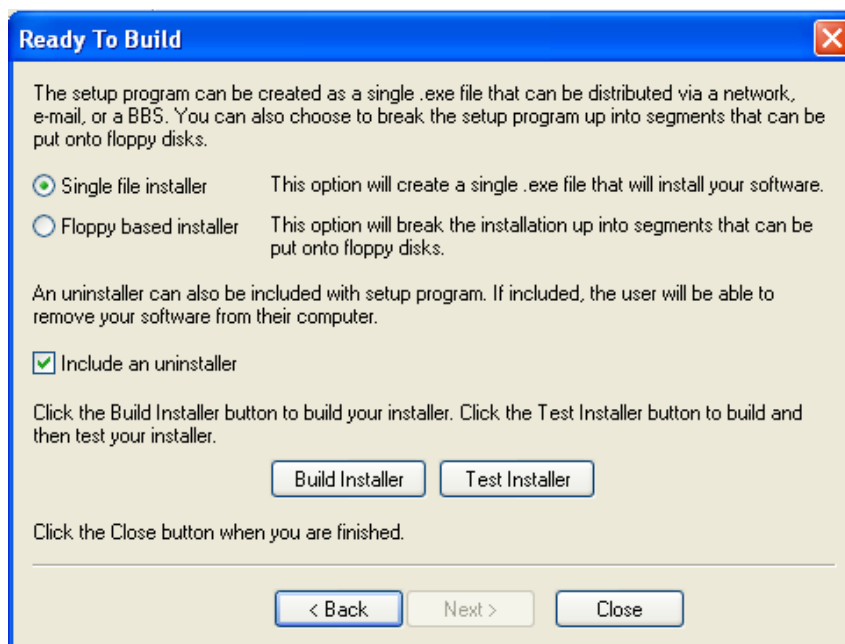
Ready To Build

The setup program can be created as a single .exe file that can be distributed via a network, e-mail, or a BBS. You can also choose to break the setup program up into segments that can be put onto floppy disks.

Single file installer	This option will create a single .exe file that will install your software.

Floppy based installer	This option will break the installation up into segments that can be put onto floppy disks.

An uninstaller can also be included with setup program. If included, the user will be able to remove your software from their computer.

Include an uninstaller

Click the Build Installer button to build your installer. Click the Test Installer button to build and then test your installer.

Build Installer	Test Installer

Click the Close button when you are finished.

< Back	Next >	Close